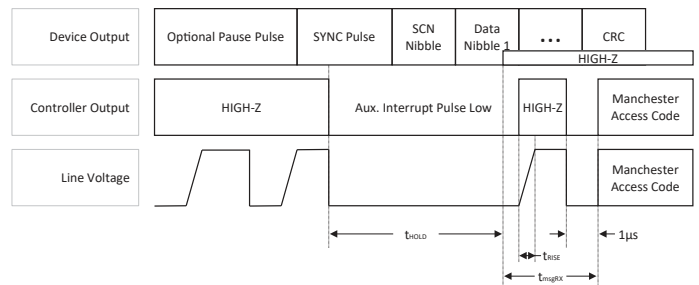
Device Output

Optional Pause Pulse

SYNC Pulse

SCN Nibble

Data Nibble 1

...

CRC

HIGH-Z

Controller Output

HIGH-Z

Aux. Interrupt Pulse Low

HIGH-Z

Manchester Access Code

Line Voltage

Manchester Access Code

$t_{HOLD}$

$t_{RISE}$

1µs

$t_{msgRX}$